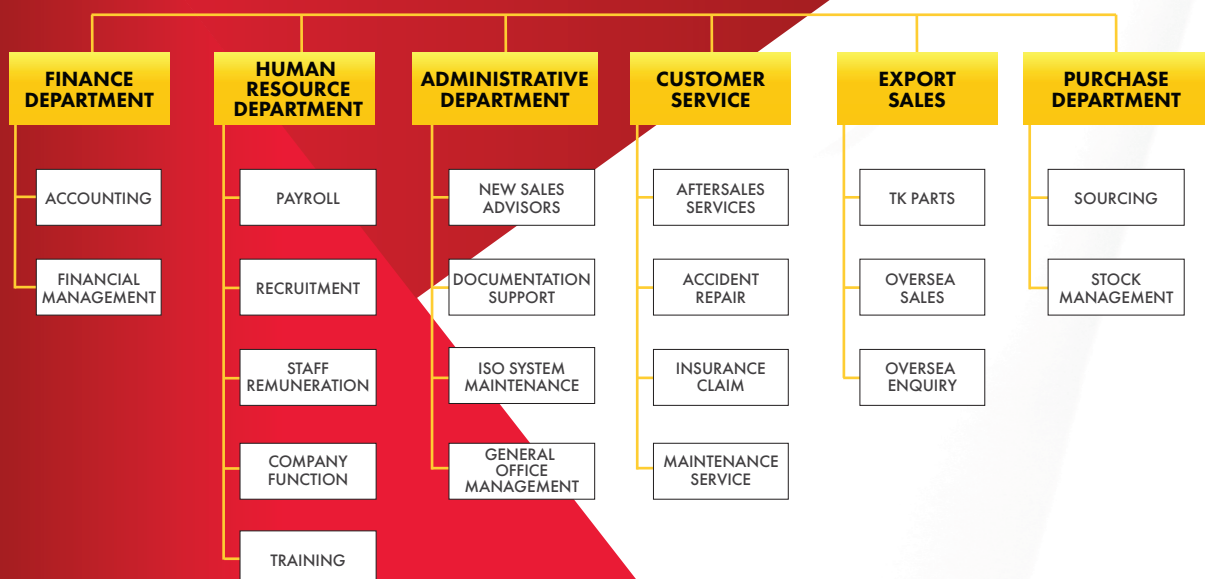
FINANCE DEPARTMENT

ACCOUNTING

FINANCIAL MANAGEMENT

HUMAN RESOURCE DEPARTMENT

PAYROLL

RECRUITMENT

STAFF REMUNERATION

COMPANY FUNCTION

TRAINING

ADMINISTRATIVE DEPARTMENT

NEW SALES ADVISORS

DOCUMENTATION SUPPORT

ISO SYSTEM MAINTENANCE

GENERAL OFFICE MANAGEMENT

CUSTOMER SERVICE

AFTERSALES SERVICES

ACCIDENT REPAIR

INSURANCE CLAIM

MAINTENANCE SERVICE

EXPORT SALES

TK PARTS

OVERSEA SALES

OVERSEA ENQUIRY

PURCHASE DEPARTMENT

SOURCING

STOCK MANAGEMENT